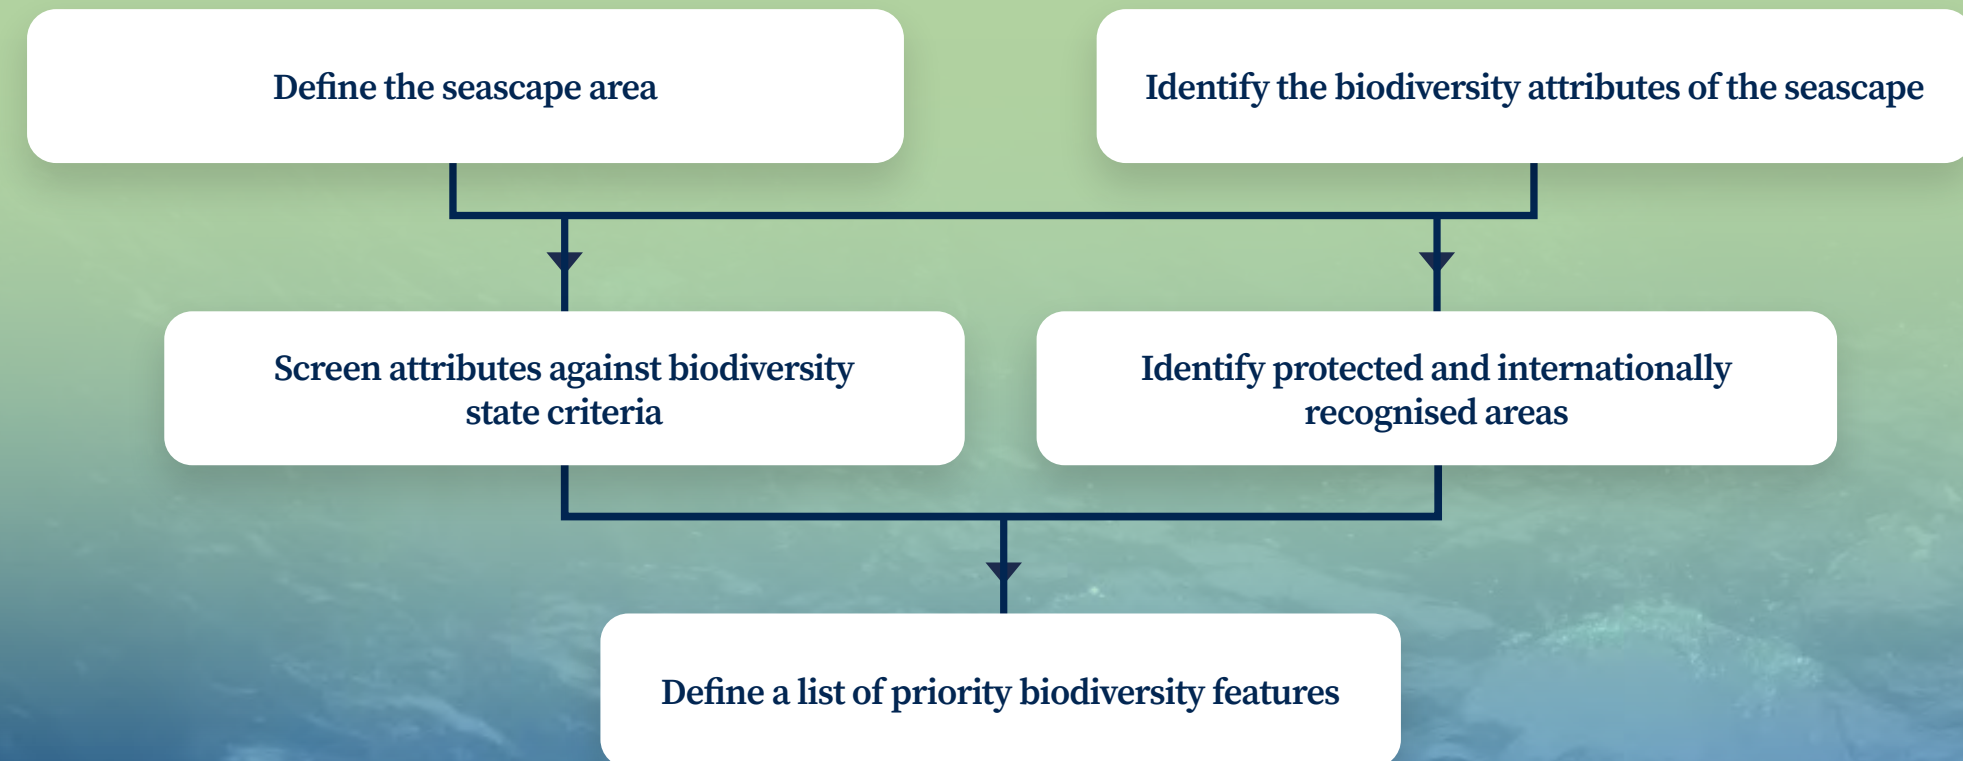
Define the seascape area

Identify the biodiversity attributes of the seascape

Screen attributes against biodiversity state criteria

Identify protected and internationally recognised areas

Define a list of priority biodiversity features